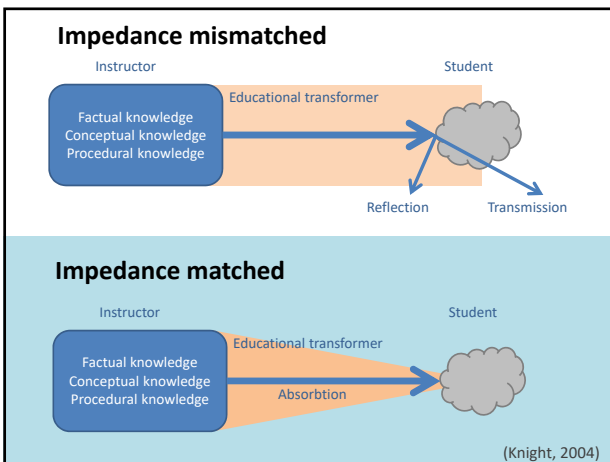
Impedance mismatched

Instructor

Student

Factual knowledge
Conceptual knowledge
Procedural knowledge

Educational transformer

Reflection

Transmission

Impedance matched

Instructor

Student

Factual knowledge
Conceptual knowledge
Procedural knowledge

Educational transformer

Absorbtion

(Knight, 2004)